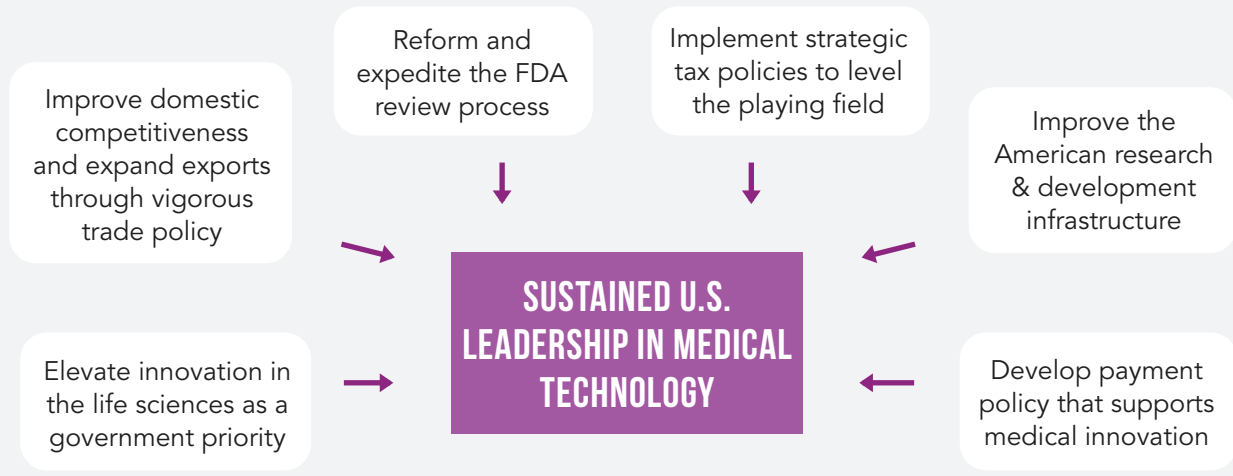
Reform and expedite the FDA review process

Implement strategic tax policies to level the playing field

Improve domestic competitiveness and expand exports through vigorous trade policy

Improve the American research & development infrastructure

SUSTAINED U.S. LEADERSHIP IN MEDICAL TECHNOLOGY

Elevate innovation in the life sciences as a government priority

Develop payment policy that supports medical innovation